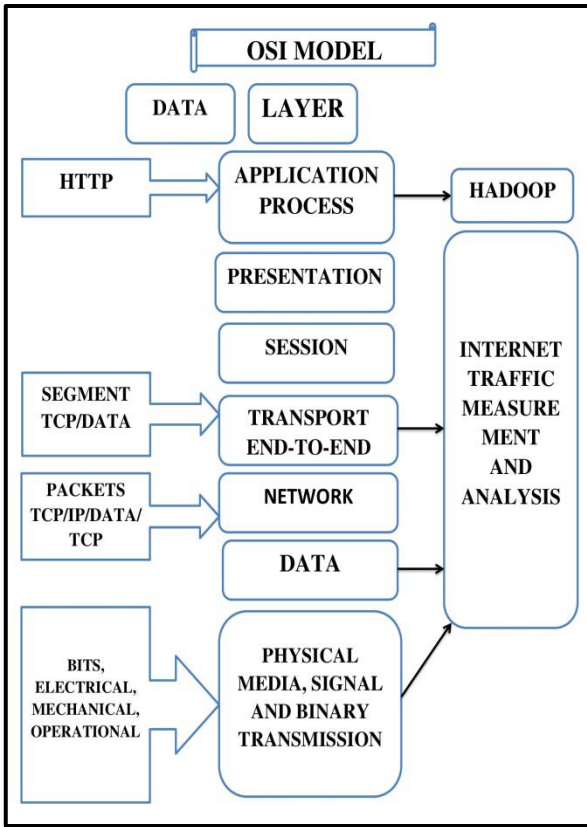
OSI MODEL

DATA

LAYER

HTTP

APPLICATION PROCESS

HADOOP

PRESENTATION

SESSION

INTERNET TRAFFIC MEASURE MENT AND ANALYSIS

SEGMENT TCP/DATA

TRANSPORT END-TO-END

PACKETS TCP/IP/DATA/ TCP

NETWORK

DATA

BITS, ELECTRICAL, MECHANICAL, OPERATIONAL

PHYSICAL MEDIA, SIGNAL AND BINARY TRANSMISSION